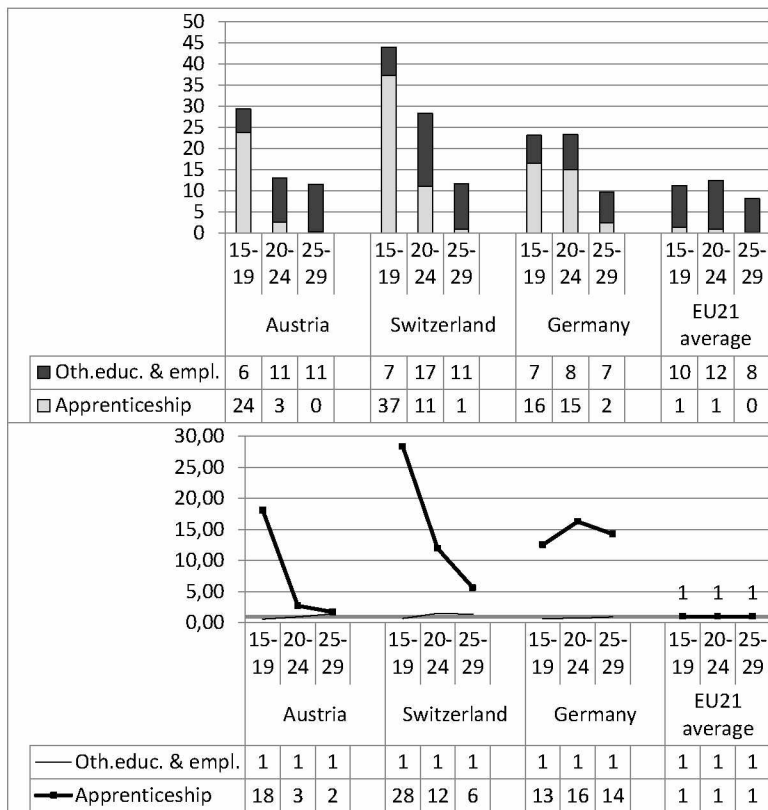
50
45
40
35
30
25
20
15
10
5
0

| | 15-19 | 20-24 | 25-29 | | 15-19 | 20-24 | 25-29 | | 15-19 | 20-24 | 25-29 | | 15-19 | 20-24 | 25-29 |
|---|---|---|---|---|---|---|---|---|---|---|---|---|---|---|---|
| | Austria | | | | Switzerland | | | | Germany | | | | EU21 average | | |
| Oth.educ. & empl. | 6 | 11 | 11 | | 7 | 17 | 11 | | 7 | 8 | 7 | | 10 | 12 | 8 |
| Apprenticeship | 24 | 3 | 0 | | 37 | 11 | 1 | | 16 | 15 | 2 | | 1 | 1 | 0 |

30,00
25,00
20,00
15,00
10,00
5,00
0,00

1 1 1

| | 15-19 | 20-24 | 25-29 | | 15-19 | 20-24 | 25-29 | | 15-19 | 20-24 | 25-29 | | 15-19 | 20-24 | 25-29 |
|---|---|---|---|---|---|---|---|---|---|---|---|---|---|---|---|
| | Austria | | | | Switzerland | | | | Germany | | | | EU21 average | | |
| Oth.educ. & empl. | 1 | 1 | 1 | | 1 | 1 | 1 | | 1 | 1 | 1 | | 1 | 1 | 1 |
| Apprenticeship | 18 | 3 | 2 | | 28 | 12 | 6 | | 13 | 16 | 14 | | 1 | 1 | 1 |